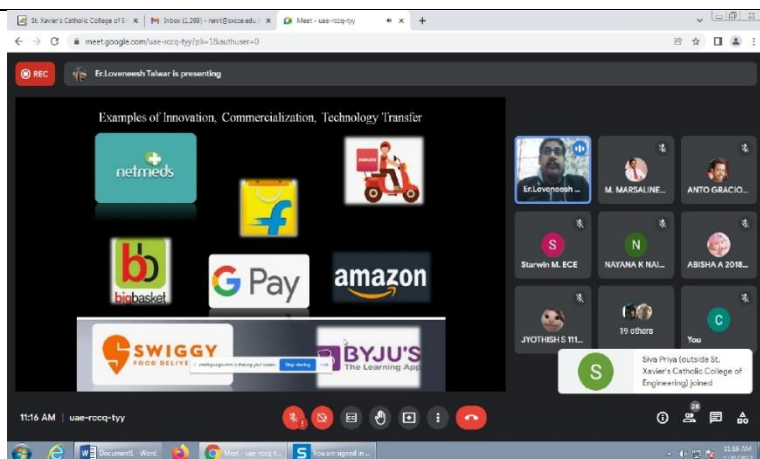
St. Xavier's Catholic College of E ×
Inbox (1,269) - ranit@sxcce.edu.i ×
Meet - uae-rccq-tyy ×
+
meet.google.com/uae-rccq-tyy?pli=1&authuser=0

REC
Er.Loveneesh Talwar is presenting

Examples of Innovation, Commercialization, Technology Transfer

netmeds
bigbasket
G Pay
amazon
SWIGGY
FOOD DELIVE
meet.google.com is sharing your screen. Stop sharing
BYJU'S
The Learning App

Er.Loveneesh ...
M. MARSALINE...
ANTO GRACIO...
S
Starwin M. ECE
N
NAYANA K NAI...
ABISHA A 2018...
JYOTHISH S 111...
19 others
C
You

S
Siva Priya (outside St. Xavier's Catholic College of Engineering) joined

11:16 AM | uae-rccq-tyy
28

Document1 - Word
Meet - uae-rccq-t...
You are signed in...
11:16 AM